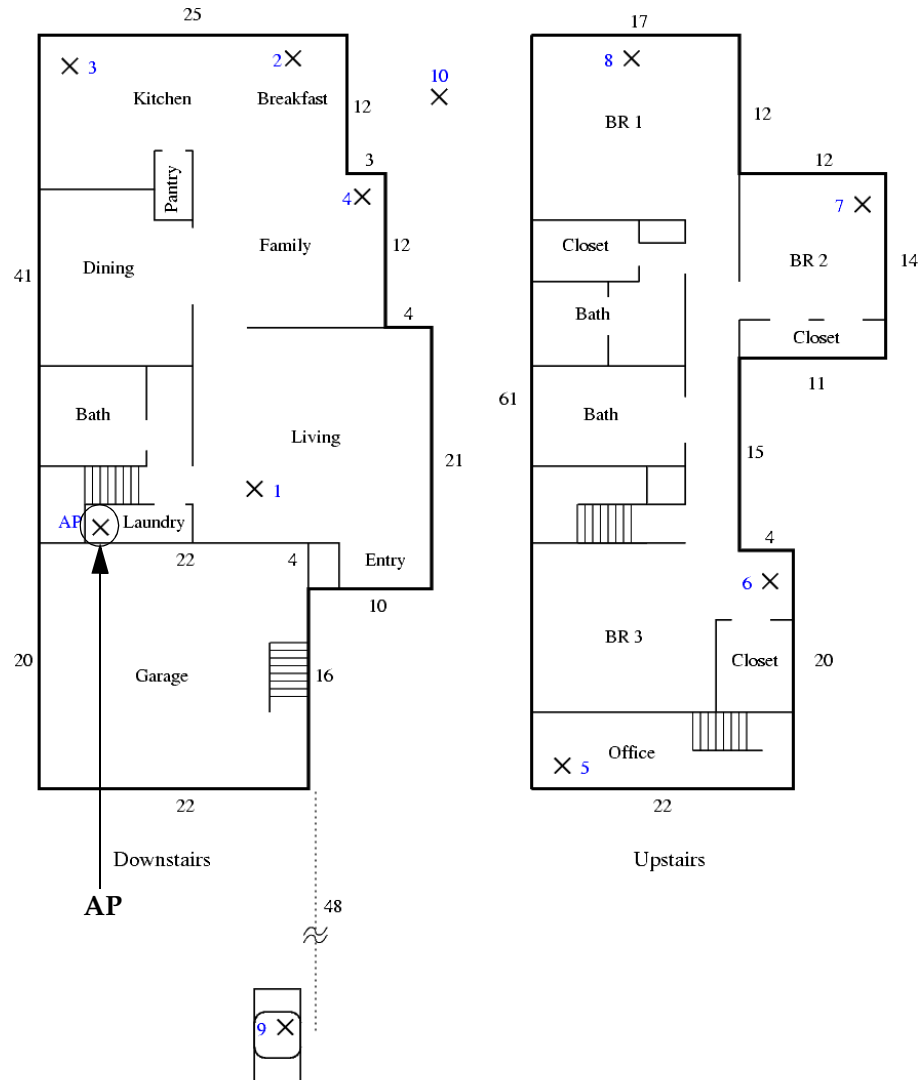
25
3
Kitchen
2
Breakfast
10
12
3
Pantry
4
Family
12
41
Dining
4
Bath
Living
21
1
AP
Laundry
22
4
Entry
10
20
Garage
16
22
Downstairs
AP
48
9

17
8
BR 1
12
12
7
Closet
BR 2
14
Bath
Closet
61
11
Bath
15
4
6
BR 3
Closet
20
Office
5
22
Upstairs